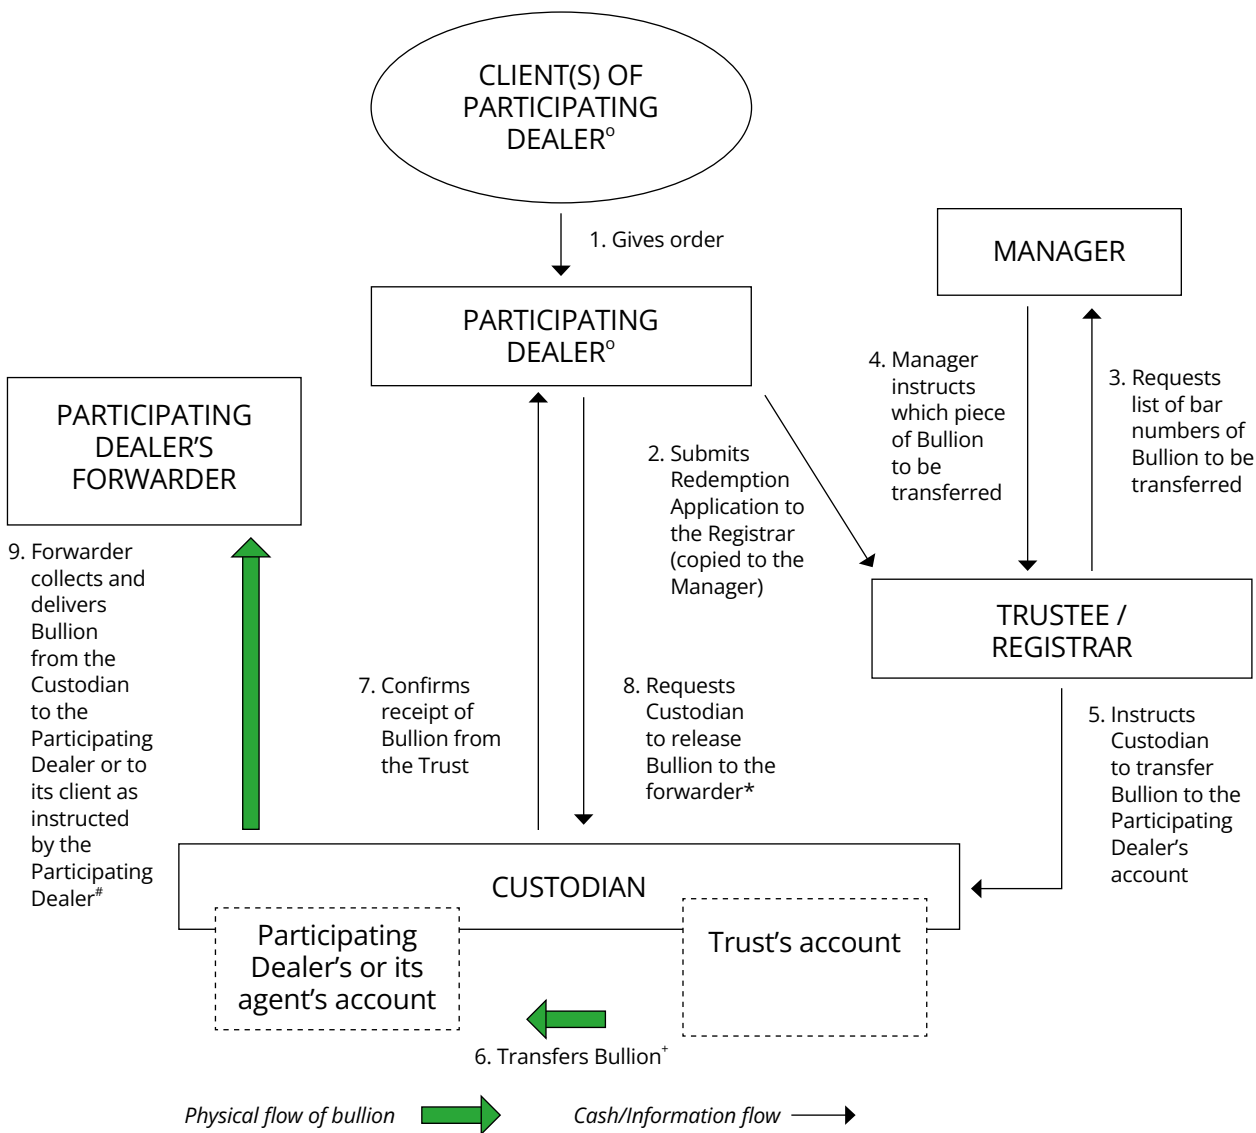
CLIENT(S) OF PARTICIPATING DEALER$^{o}$

1. Gives order

PARTICIPATING DEALER$^{o}$

MANAGER

PARTICIPATING DEALER'S FORWARDER

4. Manager instructs which piece of Bullion to be transferred

3. Requests list of bar numbers of Bullion to be transferred

2. Submits Redemption Application to the Registrar (copied to the Manager)

TRUSTEE / REGISTRAR

9. Forwarder collects and delivers Bullion from the Custodian to the Participating Dealer or to its client as instructed by the Participating Dealer$^{\#}$

7. Confirms receipt of Bullion from the Trust

8. Requests Custodian to release Bullion to the forwarder*

5. Instructs Custodian to transfer Bullion to the Participating Dealer's account

CUSTODIAN

Participating Dealer's or its agent's account

Trust's account

6. Transfers Bullion$^{+}$

Physical flow of bullion

Cash/Information flow